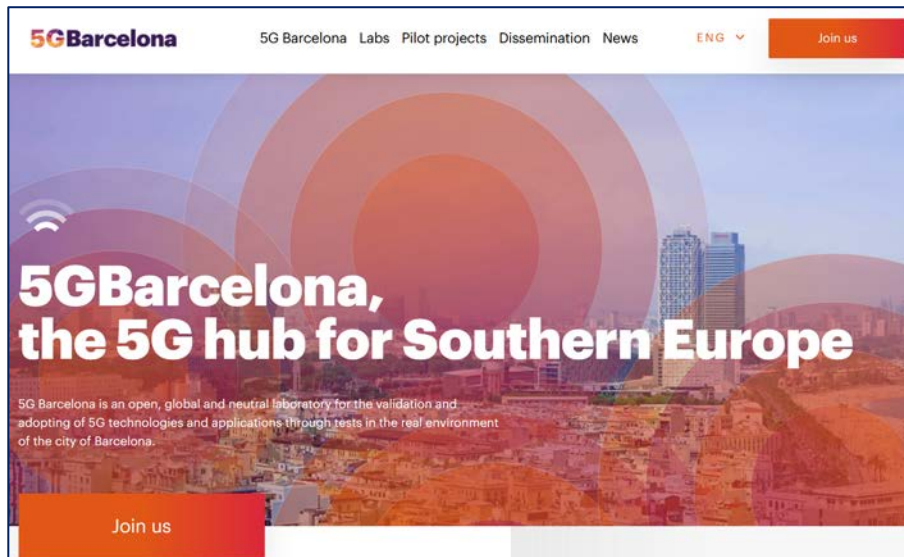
5GBarcelona

5G Barcelona Labs Pilot projects Dissemination News

ENG

Join us

5GBarcelona, the 5G hub for Southern Europe

5G Barcelona is an open, global and neutral laboratory for the validation and adopting of 5G technologies and applications through tests in the real environment of the city of Barcelona.

Join us